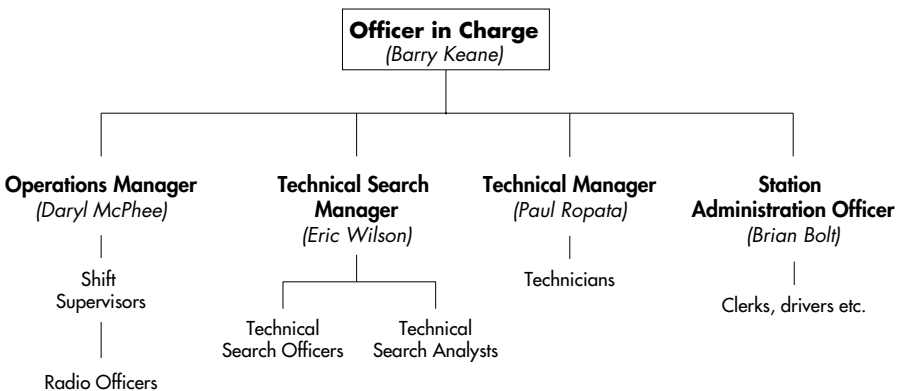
**Officer in Charge**
*(Barry Keane)*

**Operations Manager**
*(Daryl McPhee)*

Shift Supervisors

Radio Officers

**Technical Search Manager**
*(Eric Wilson)*

Technical Search Officers

Technical Search Analysts

**Technical Manager**
*(Paul Ropata)*

Technicians

**Station Administration Officer**
*(Brian Bolt)*

Clerks, drivers etc.